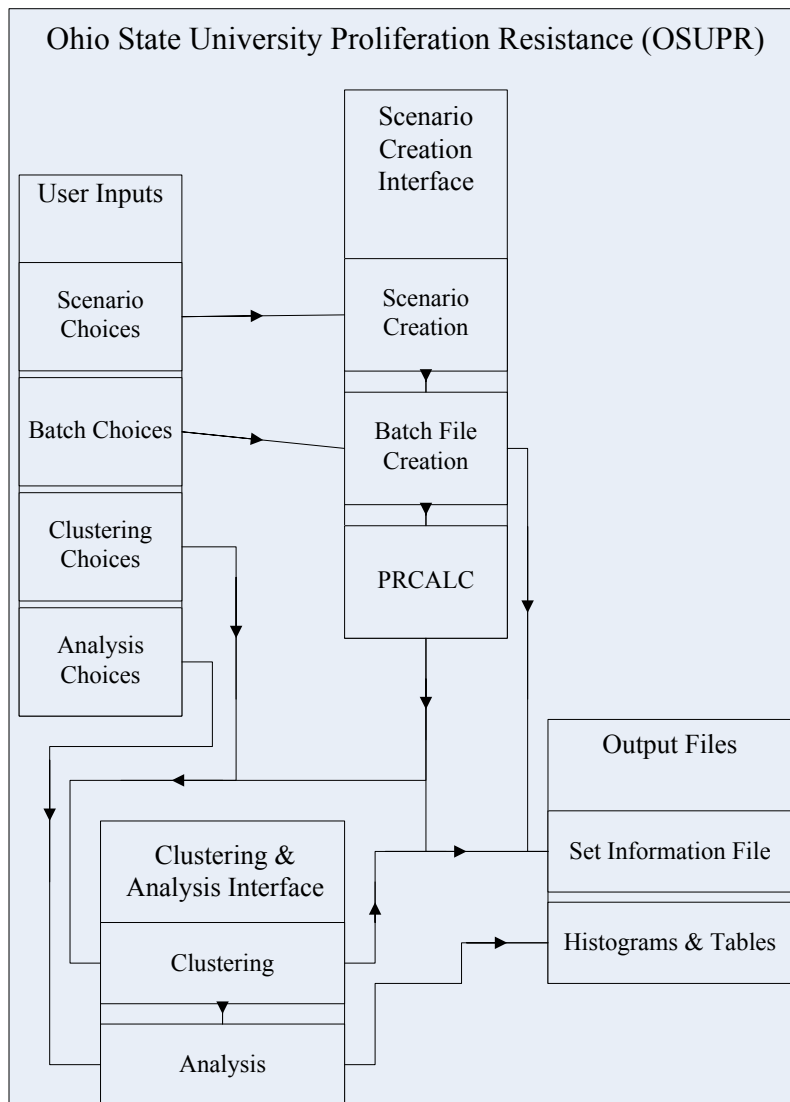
Ohio State University Proliferation Resistance (OSUPR)

User Inputs

Scenario Choices

Batch Choices

Clustering Choices

Analysis Choices

Scenario Creation Interface

Scenario Creation

Batch File Creation

PRCALC

Output Files

Set Information File

Histograms & Tables

Clustering & Analysis Interface

Clustering

Analysis